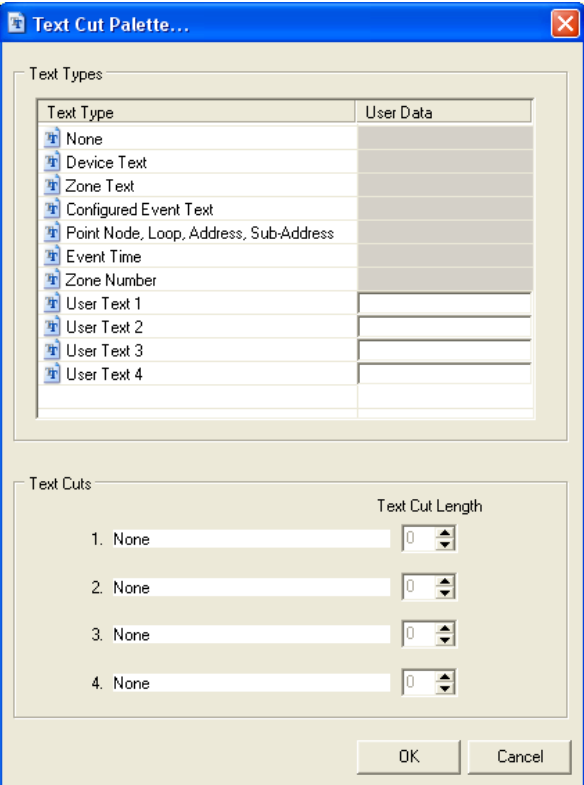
Text Cut Palette...

Text Types

| Text Type | User Data |
|---|---|
| None | |
| Device Text | |
| Zone Text | |
| Configured Event Text | |
| Point Node, Loop, Address, Sub-Address | |
| Event Time | |
| Zone Number | |
| User Text 1 | |
| User Text 2 | |
| User Text 3 | |
| User Text 4 | |

Text Cuts

Text Cut Length

1. None 0

2. None 0

3. None 0

4. None 0

OK Cancel